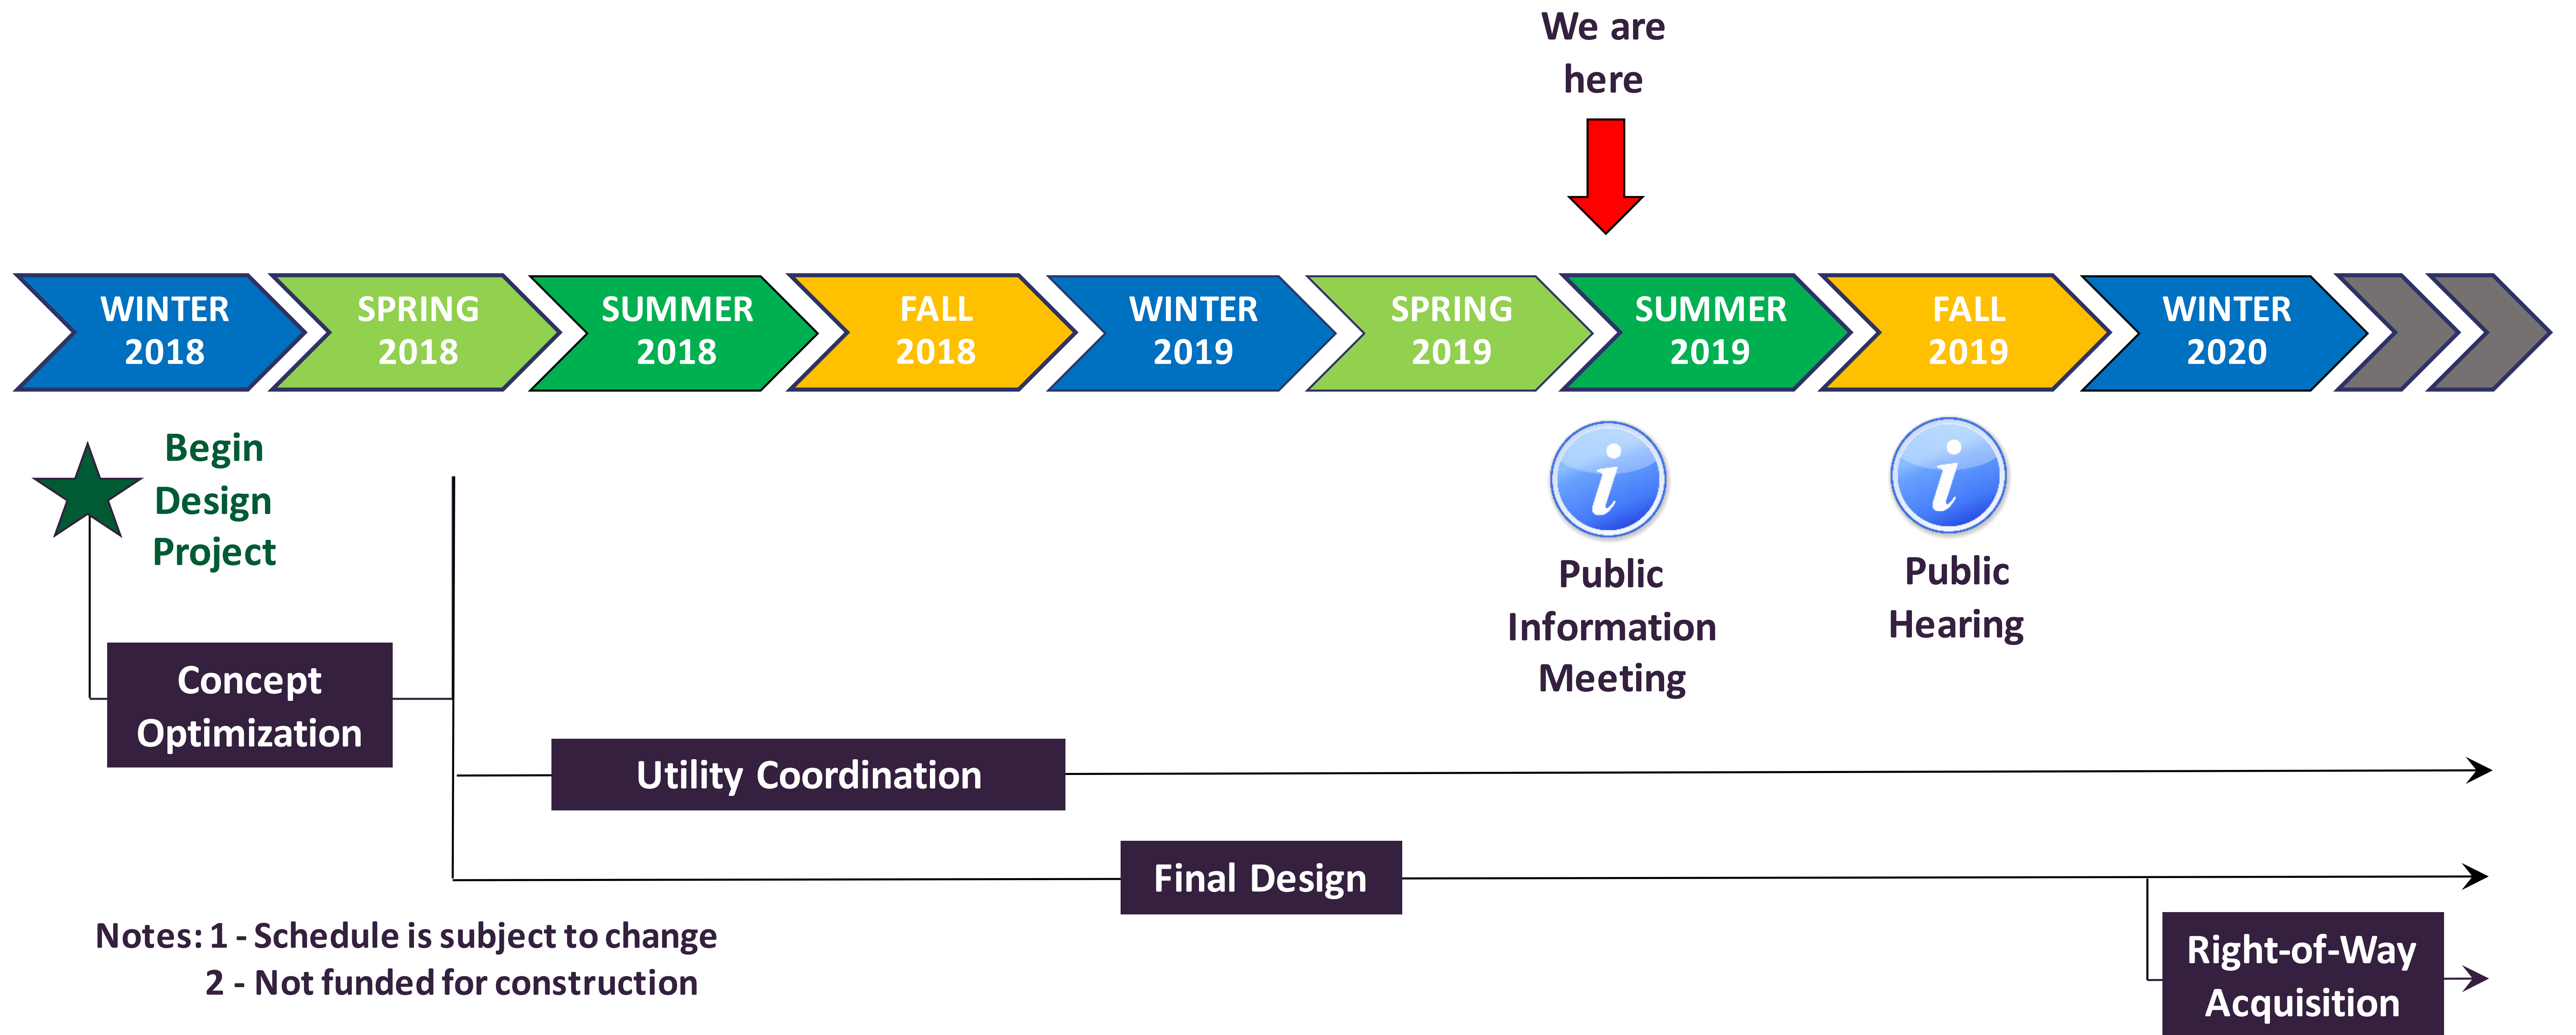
We are here

WINTER 2018

SPRING 2018

SUMMER 2018

FALL 2018

WINTER 2019

SPRING 2019

SUMMER 2019

FALL 2019

WINTER 2020

Begin Design Project

Public Information Meeting

Public Hearing

Concept Optimization

Utility Coordination

Final Design

Right-of-Way Acquisition

Notes: 1 - Schedule is subject to change
2 - Not funded for construction